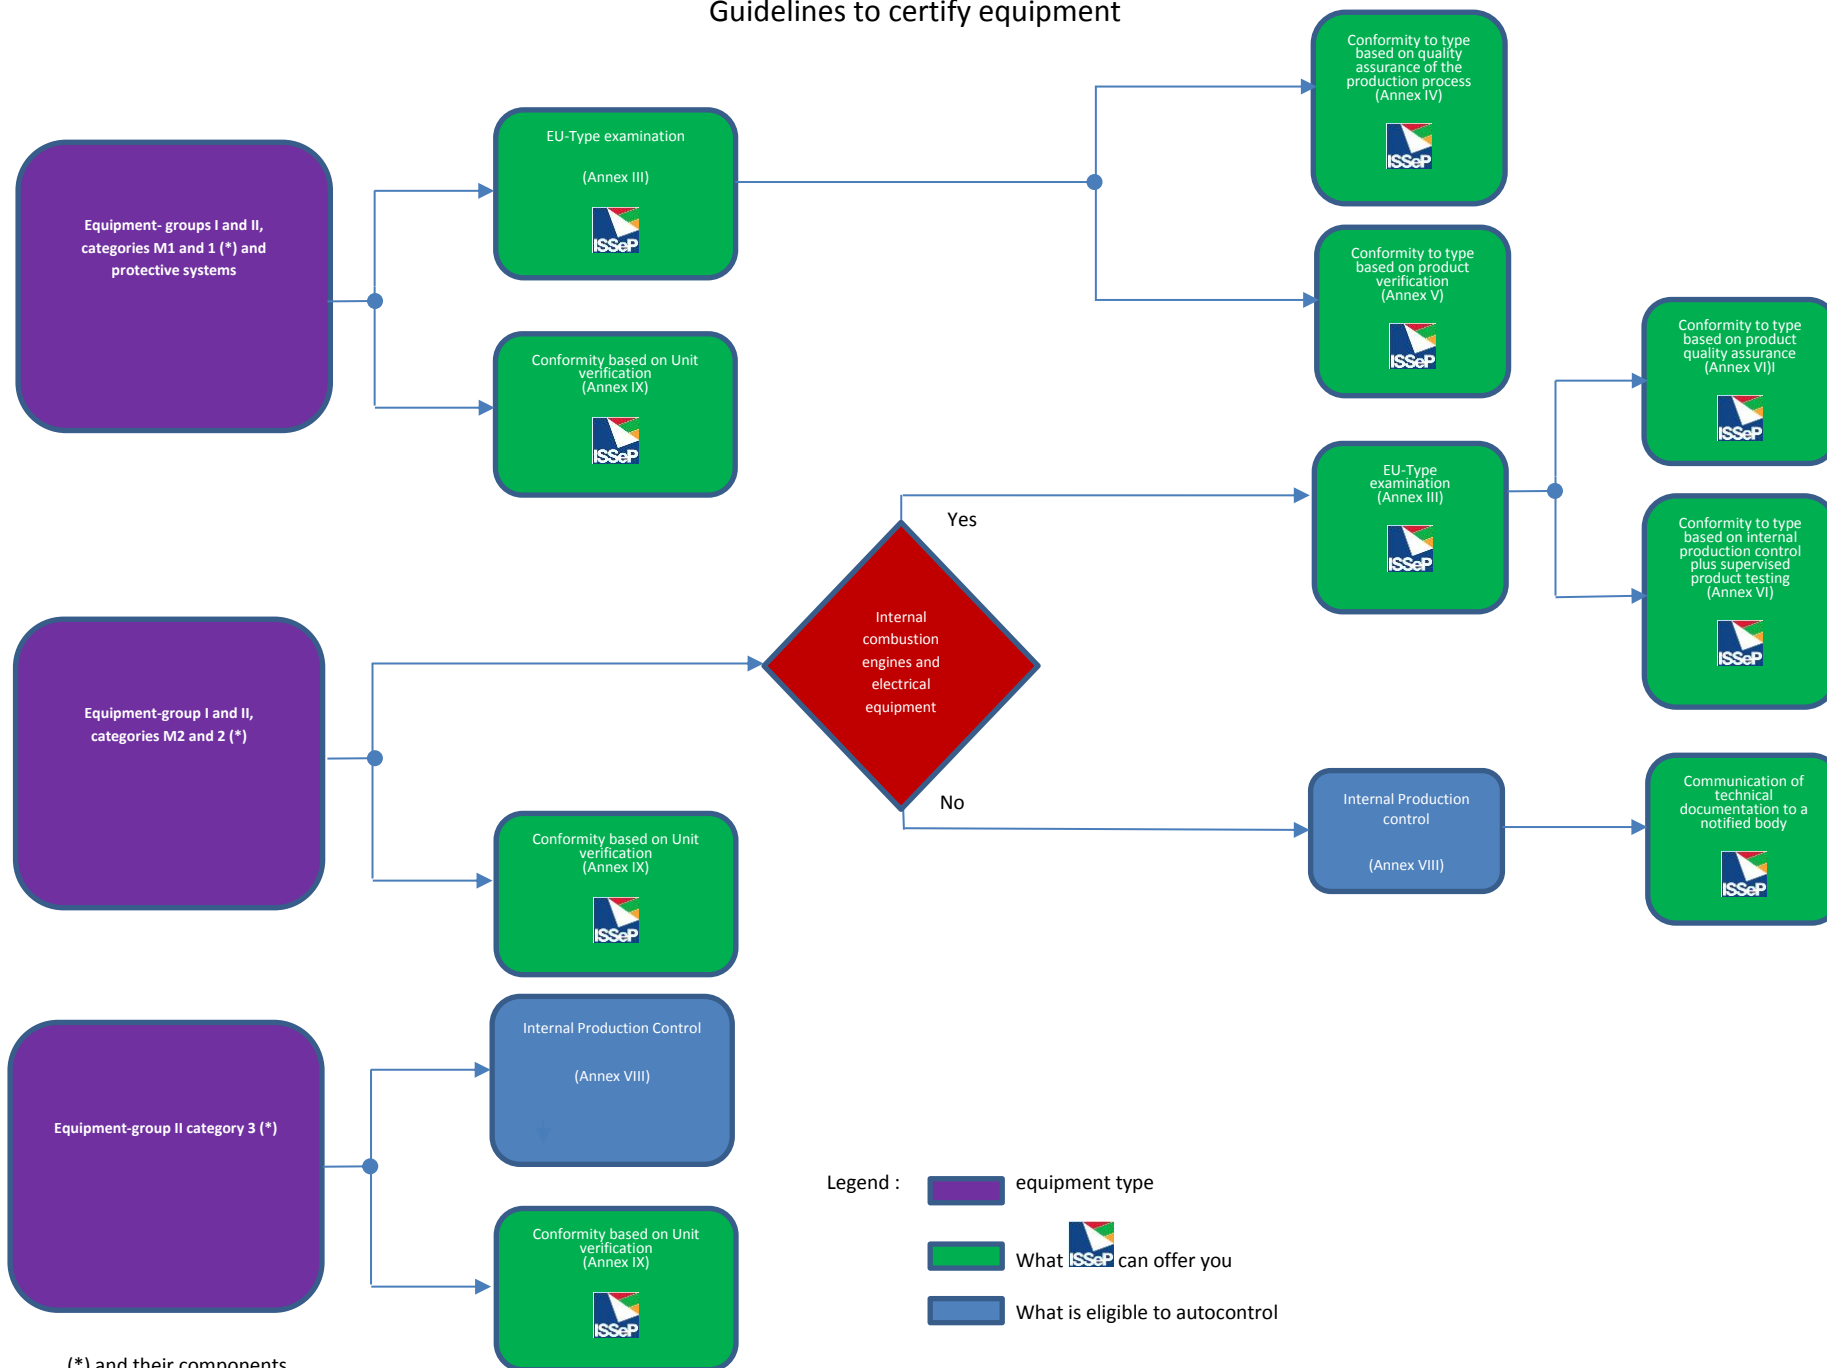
Guidelines to certify equipment

Equipment- groups I and II, categories M1 and 1 (*) and protective systems

EU-Type examination

(Annex III)

ISSeP

Conformity based on Unit verification (Annex IX)

ISSeP

Conformity to type based on quality assurance of the production process (Annex IV)

ISSeP

Conformity to type based on product verification (Annex V)

ISSeP

Conformity to type based on product quality assurance (Annex VI)I

ISSeP

EU-Type examination (Annex III)

ISSeP

Conformity to type based on internal production control plus supervised product testing (Annex VI)

ISSeP

Yes

Internal combustion engines and electrical equipment

No

Equipment-group I and II, categories M2 and 2 (*)

Conformity based on Unit verification (Annex IX)

ISSeP

Internal Production control

(Annex VIII)

Communication of technical documentation to a notified body

ISSeP

Equipment-group II category 3 (*)

Internal Production Control

(Annex VIII)

Conformity based on Unit verification (Annex IX)

ISSeP

Legend : equipment type

What ISSeP can offer you

What is eligible to autocontrol

(*) and their components